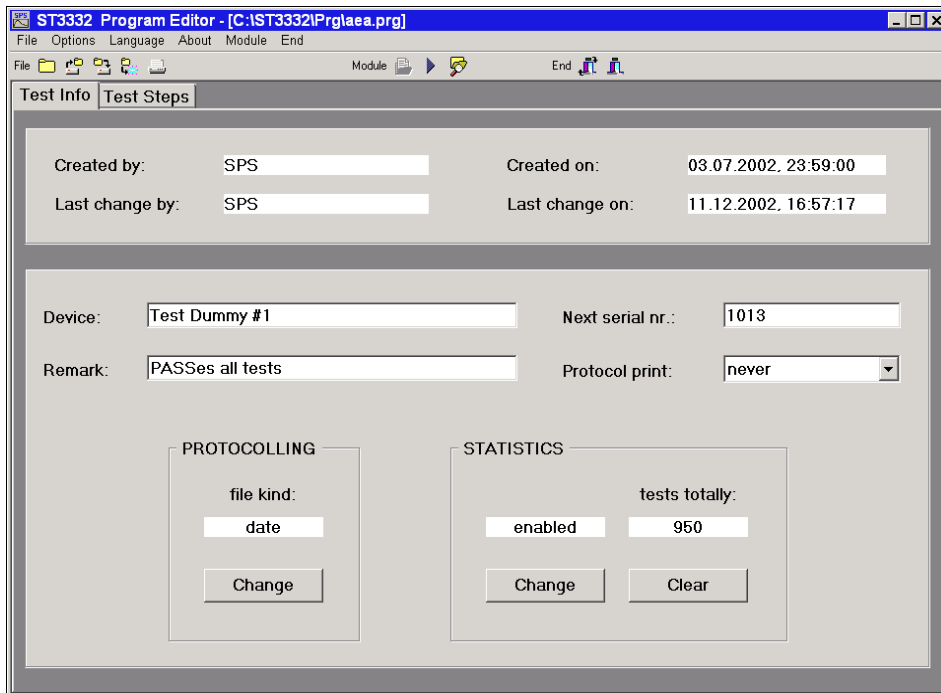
ST3332 Program Editor - [C:\ST3332\Prg\aea.prg]

File Options Language About Module End

File

Module

End

Test Info | Test Steps

Created by: SPS

Created on: 03.07.2002, 23:59:00

Last change by: SPS

Last change on: 11.12.2002, 16:57:17

Device: Test Dummy #1

Next serial nr.: 1013

Remark: PASSes all tests

Protocol print: never

PROTOCOLLING

file kind:

date

Change

STATISTICS

tests totally:

enabled

950

Change

Clear